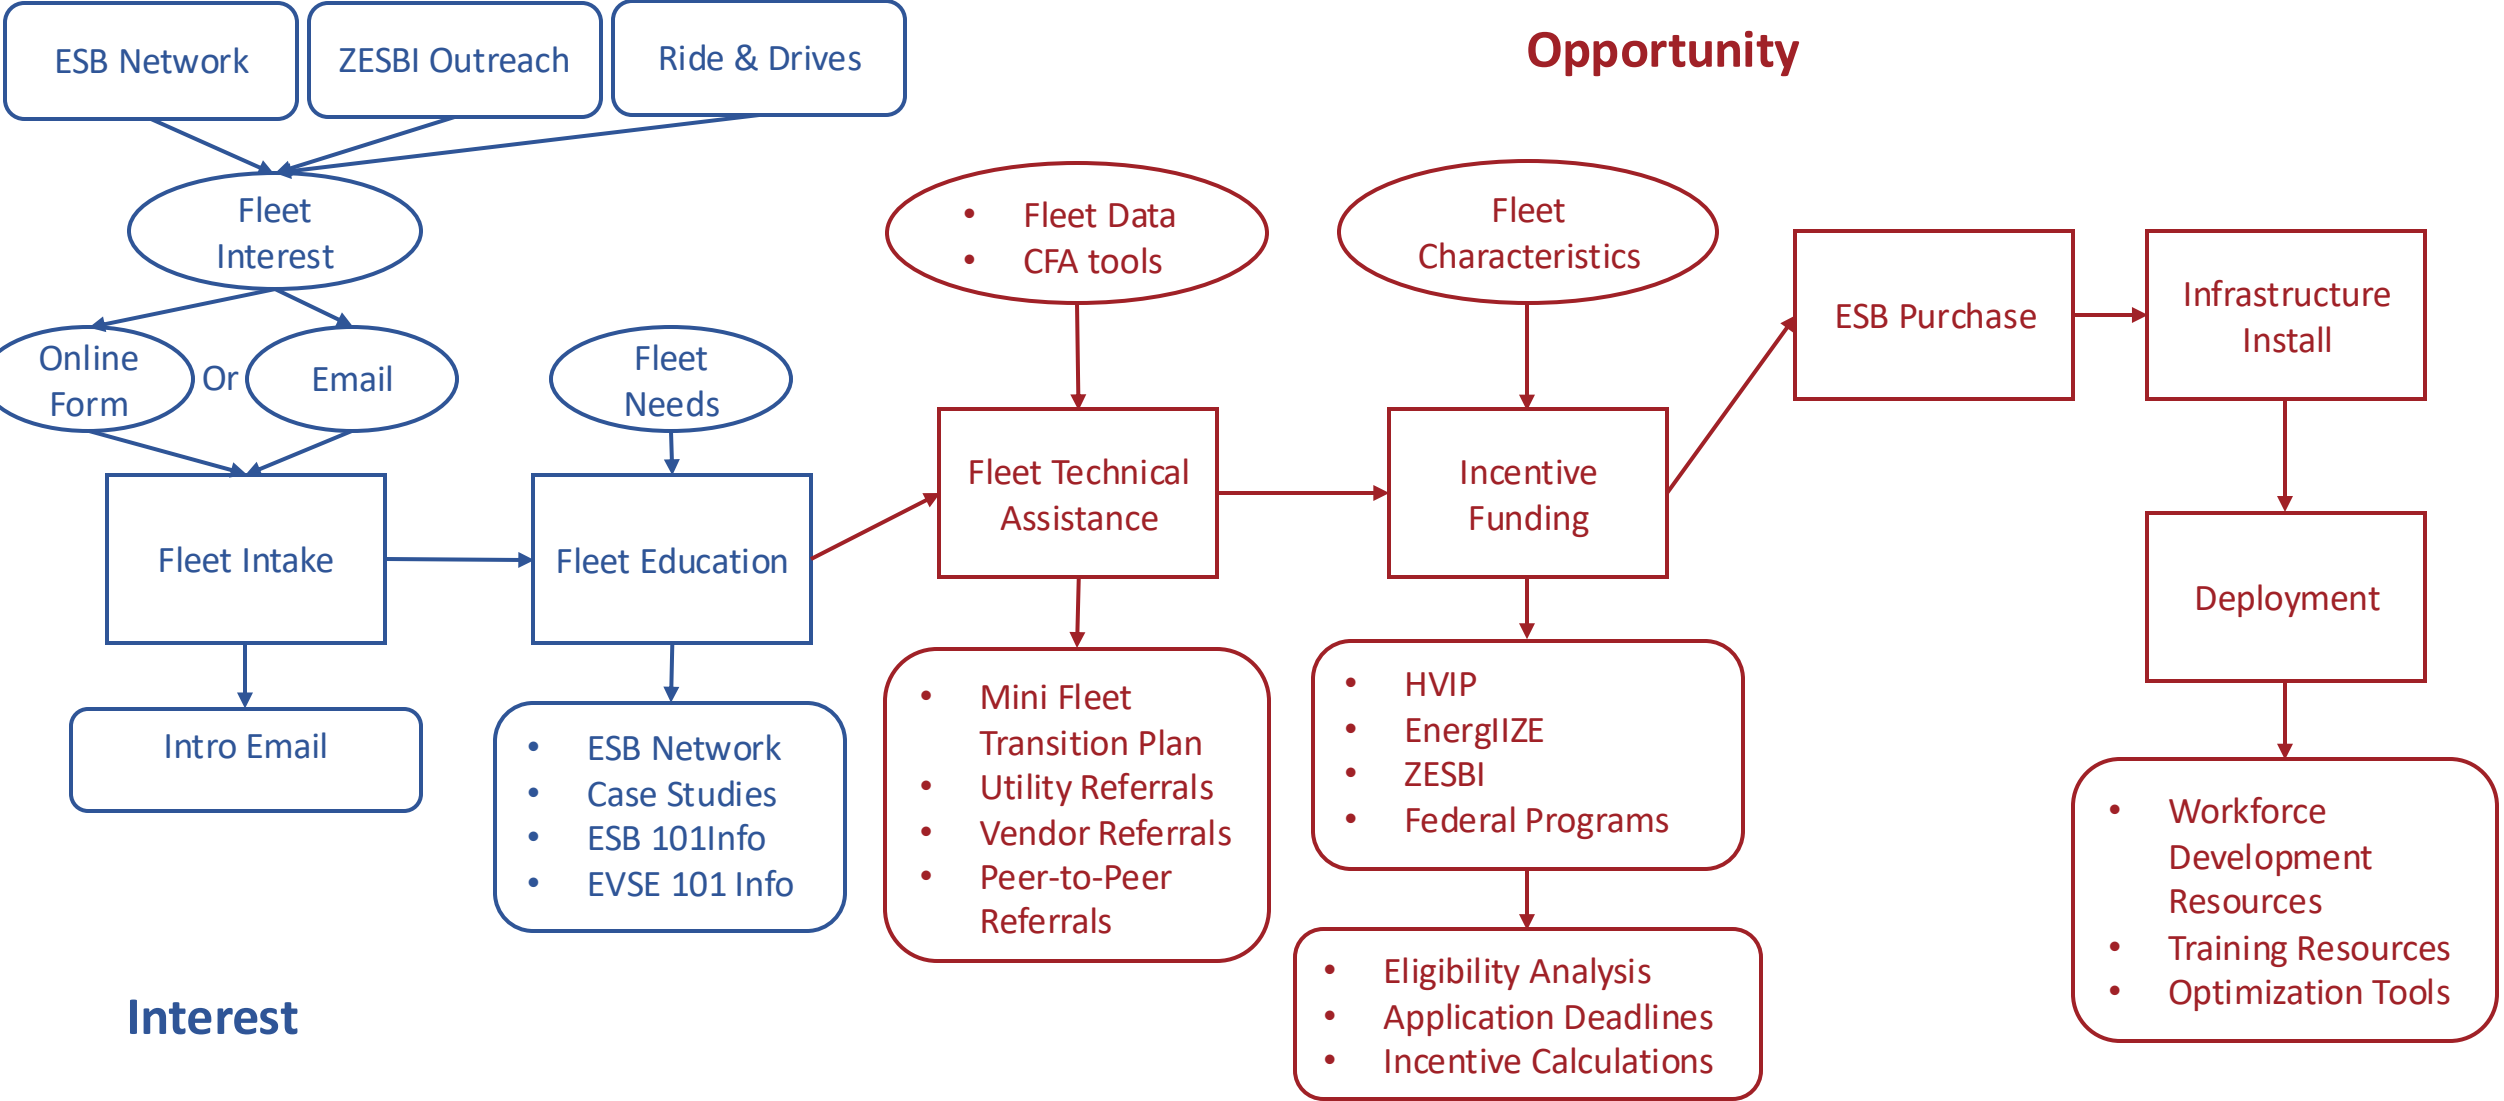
ESB Network

ZESBI Outreach

Ride & Drives

Opportunity

Fleet Interest

Online Form

Or

Email

Fleet Needs

- Fleet Data
- CFA tools

Fleet Characteristics

ESB Purchase

Infrastructure Install

Fleet Intake

Fleet Education

Fleet Technical Assistance

Incentive Funding

Deployment

Intro Email

- ESB Network
- Case Studies
- ESB 101Info
- EVSE 101 Info

- Mini Fleet Transition Plan
- Utility Referrals
- Vendor Referrals
- Peer-to-Peer Referrals

- HVIP
- EnergIIZE
- ZESBI
- Federal Programs

- Eligibility Analysis
- Application Deadlines
- Incentive Calculations

- Workforce Development Resources
- Training Resources
- Optimization Tools

Interest